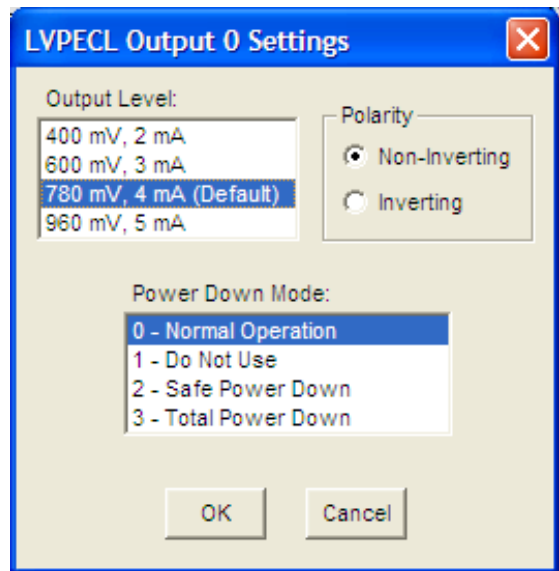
LVPECL Output 0 Settings

Output Level:
400 mV, 2 mA
600 mV, 3 mA
780 mV, 4 mA (Default)
960 mV, 5 mA

Polarity
Non-Inverting
Inverting

Power Down Mode:
0 - Normal Operation
1 - Do Not Use
2 - Safe Power Down
3 - Total Power Down

OK
Cancel